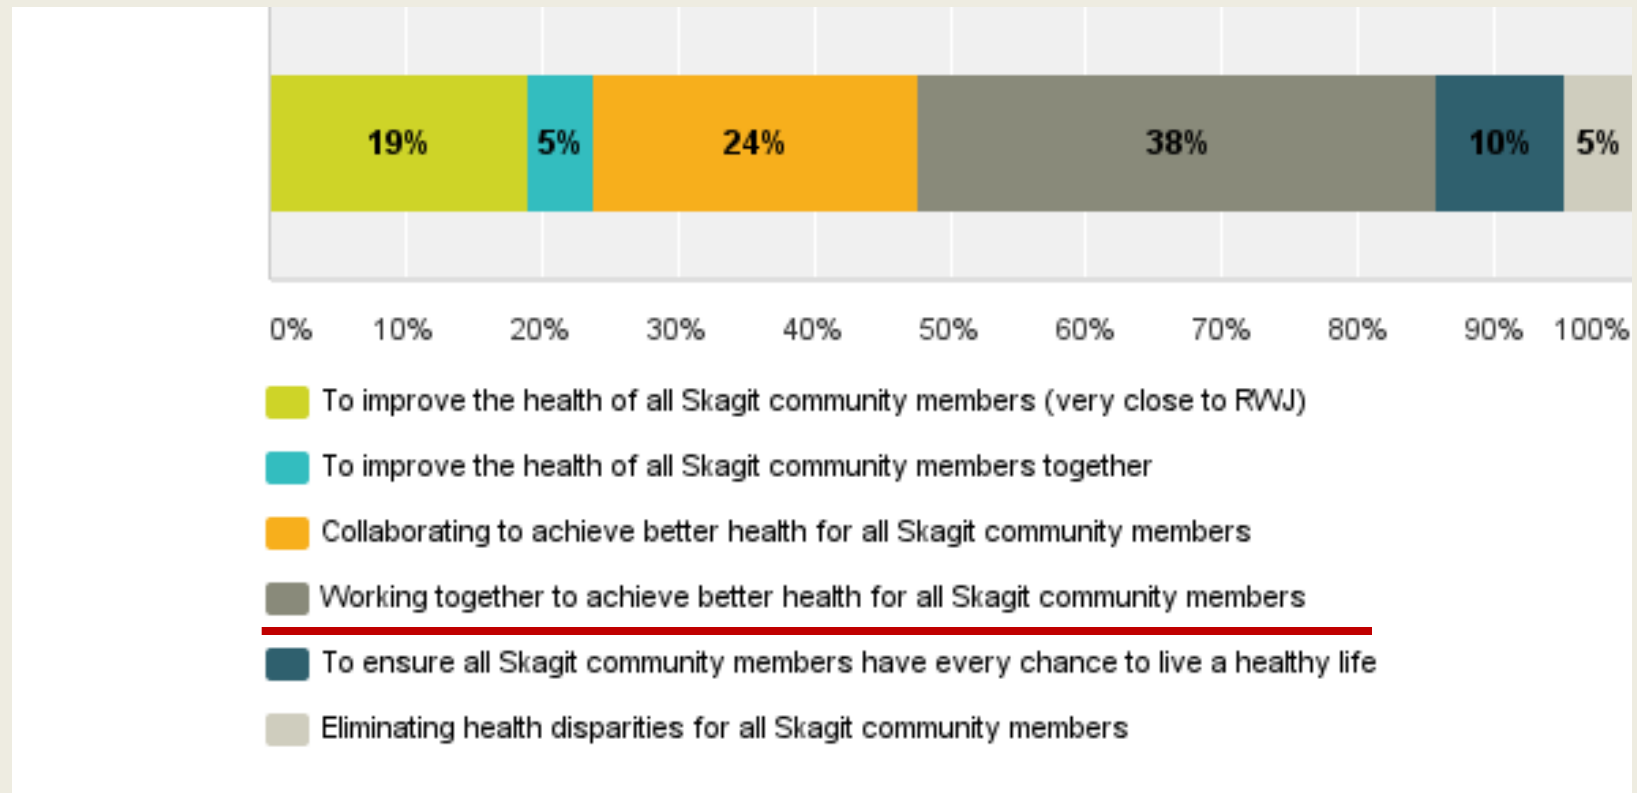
19% 5% 24% 38% 10% 5%

0% 10% 20% 30% 40% 50% 60% 70% 80% 90% 100%

To improve the health of all Skagit community members (very close to RWJ)

To improve the health of all Skagit community members together

Collaborating to achieve better health for all Skagit community members

Working together to achieve better health for all Skagit community members

To ensure all Skagit community members have every chance to live a healthy life

Eliminating health disparities for all Skagit community members